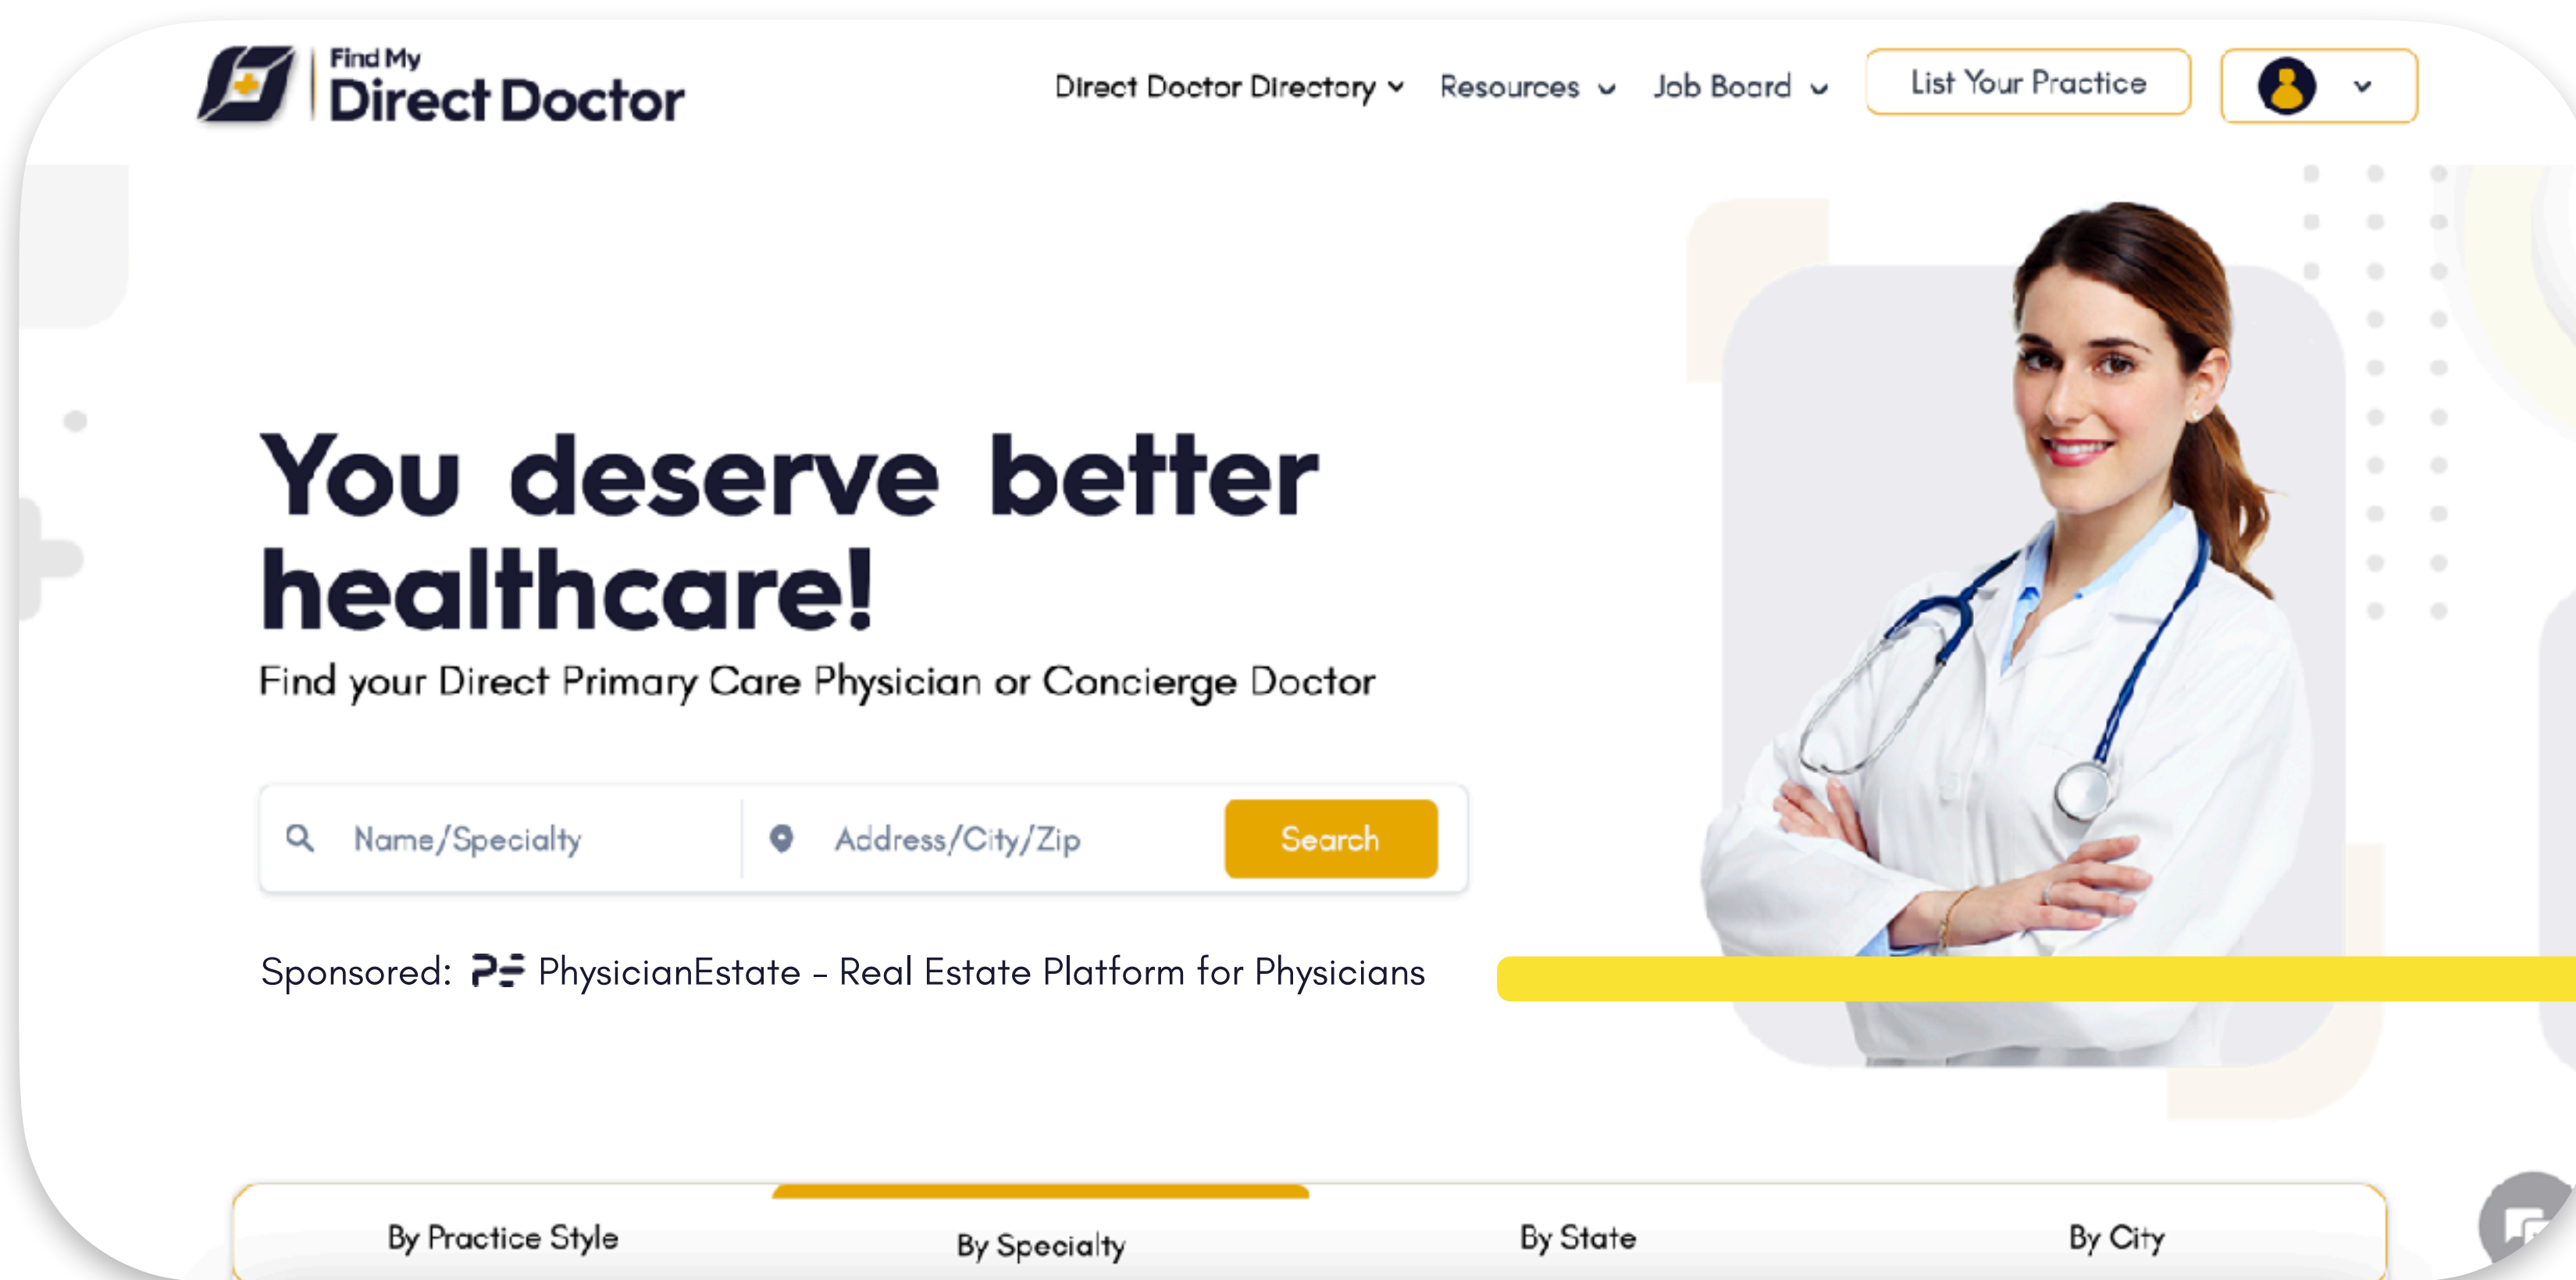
Find My Direct Doctor

Direct Doctor Directory Resources Job Board List Your Practice

You deserve better healthcare!

Find your Direct Primary Care Physician or Concierge Doctor

Name/Specialty Address/City/Zip Search

Sponsored: PhysicianEstate - Real Estate Platform for Physicians

By Practice Style By Specialty By State By City